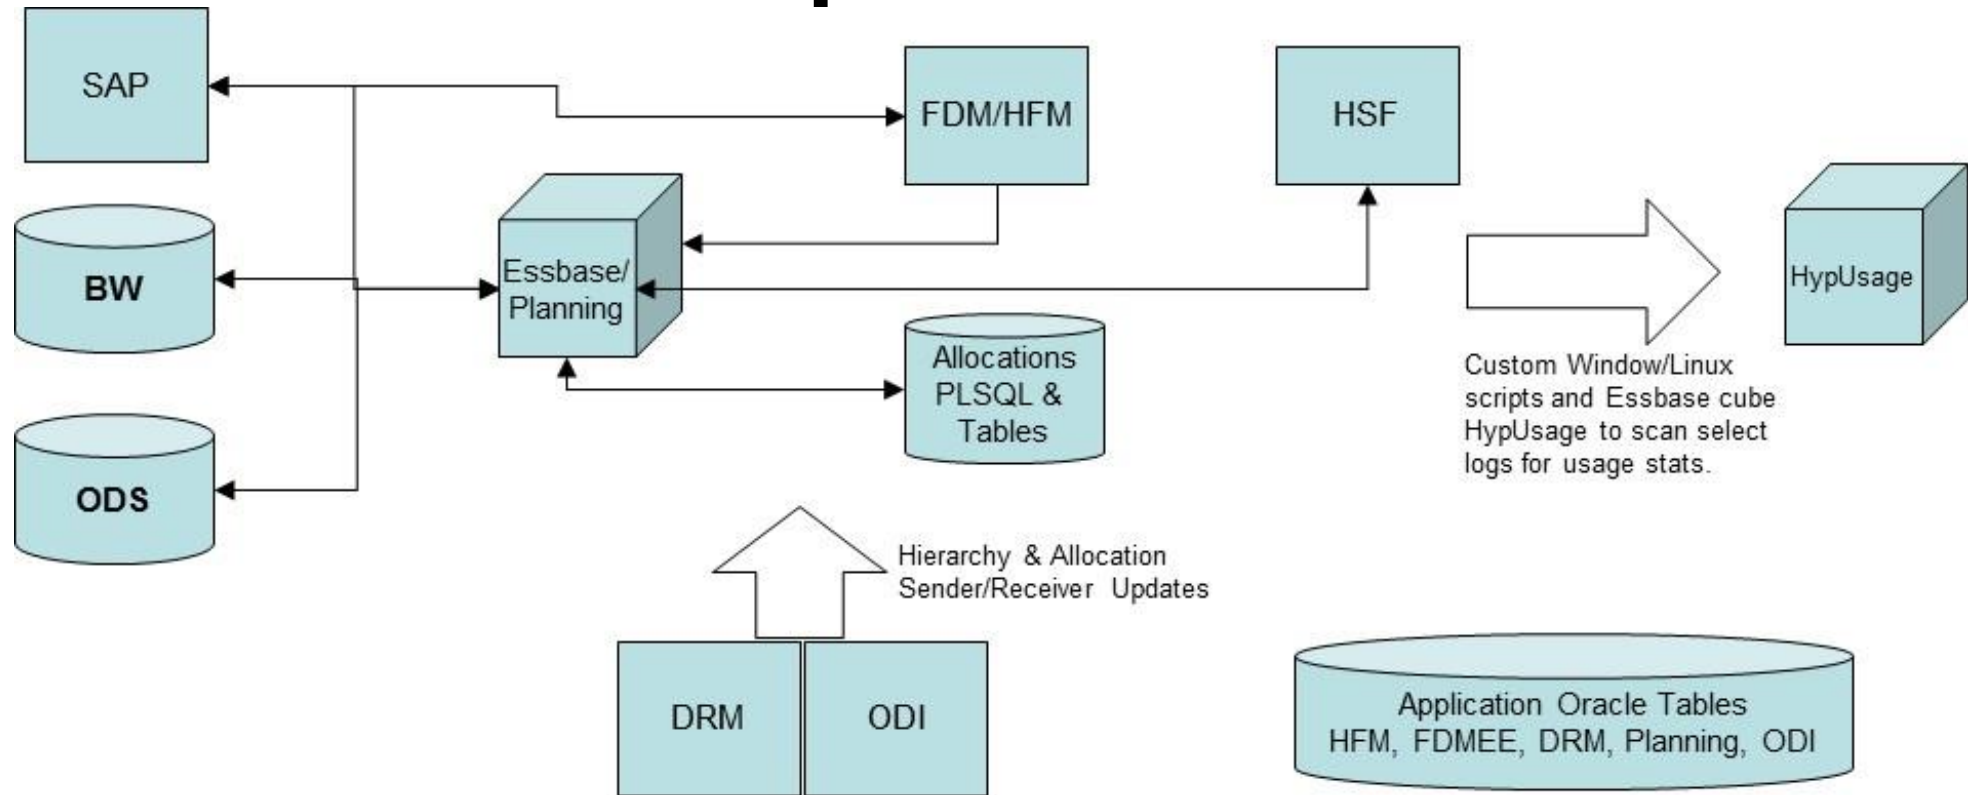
SAP

FDM/HFM

HSF

BW

Essbase/
Planning

HypUsage

Allocations
PLSQL &
Tables

Custom Window/Linux scripts and Essbase cube HypUsage to scan select logs for usage stats.

ODS

Hierarchy & Allocation Sender/Receiver Updates

DRM

ODI

Application Oracle Tables
HFM, FDMEE, DRM, Planning, ODI